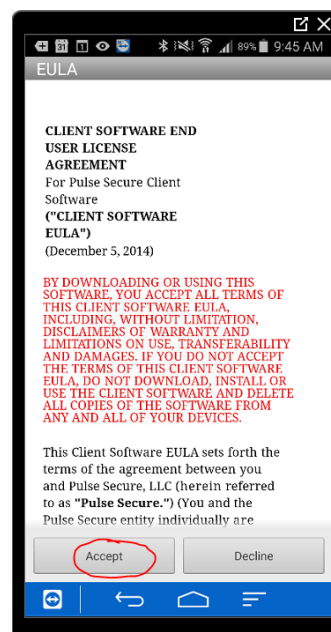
89% 9:45 AM

EULA

CLIENT SOFTWARE END USER LICENSE AGREEMENT
For Pulse Secure Client Software
("CLIENT SOFTWARE EULA")
(December 5, 2014)

BY DOWNLOADING OR USING THIS SOFTWARE, YOU ACCEPT ALL TERMS OF THIS CLIENT SOFTWARE EULA, INCLUDING, WITHOUT LIMITATION, DISCLAIMERS OF WARRANTY AND LIMITATIONS ON USE, TRANSFERABILITY AND DAMAGES. IF YOU DO NOT ACCEPT THE TERMS OF THIS CLIENT SOFTWARE EULA, DO NOT DOWNLOAD, INSTALL OR USE THE CLIENT SOFTWARE AND DELETE ALL COPIES OF THE SOFTWARE FROM ANY AND ALL OF YOUR DEVICES.

This Client Software EULA sets forth the terms of the agreement between you and Pulse Secure, LLC (herein referred to as "Pulse Secure.") (You and the Pulse Secure entity individually are

Accept

Decline